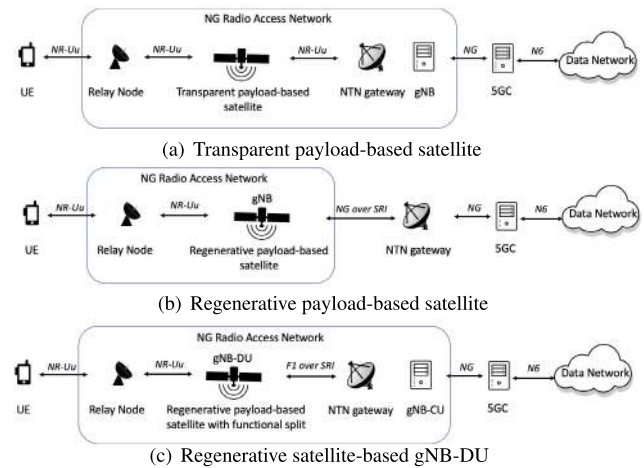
NG Radio Access Network

NR-Uu

NR-Uu

NR-Uu

NG

N6

Data Network

UE

Relay Node

Transparent payload-based satellite

NTN gateway

gNB

5GC

(a) Transparent payload-based satellite

NG Radio Access Network

gNB

NR-Uu

NR-Uu

NG over SRI

NG

N6

Data Network

UE

Relay Node

Regenerative payload-based satellite

NTN gateway

5GC

(b) Regenerative payload-based satellite

NG Radio Access Network

gNB-DU

NR-Uu

NR-Uu

F1 over SRI

NG

N6

Data Network

UE

Relay Node

Regenerative payload-based satellite with functional split

NTN gateway

gNB-CU

5GC

(c) Regenerative satellite-based gNB-DU